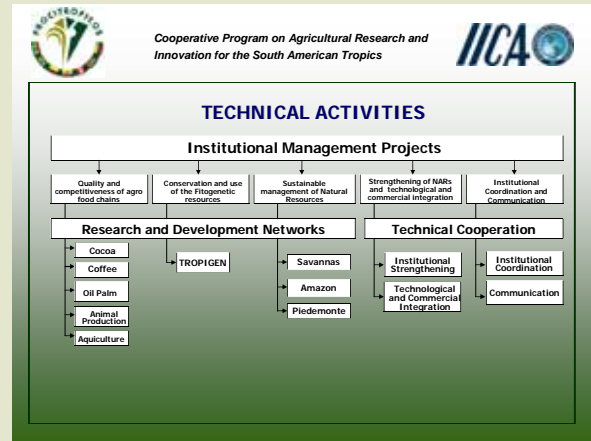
PROCITROPICOS

Cooperative Program on Agricultural Research and Innovation for the South American Tropics

IICA

TECHNICAL ACTIVITIES

Institutional Management Projects

Quality and competitiveness of agro food chains

Conservation and use of the Fitogenetic resources

Sustainable management of Natural Resources

Strengthening of NARs and technological and commercial integration

Institutional Coordination and Communication

Research and Development Networks

Technical Cooperation

Cocoa

Coffee

Oil Palm

Animal Production

Aquiculture

TROPIGEN

Savannas

Amazon

Piedemonte

Institutional Strengthening

Technological and Commercial Integration

Institutional Coordination

Communication